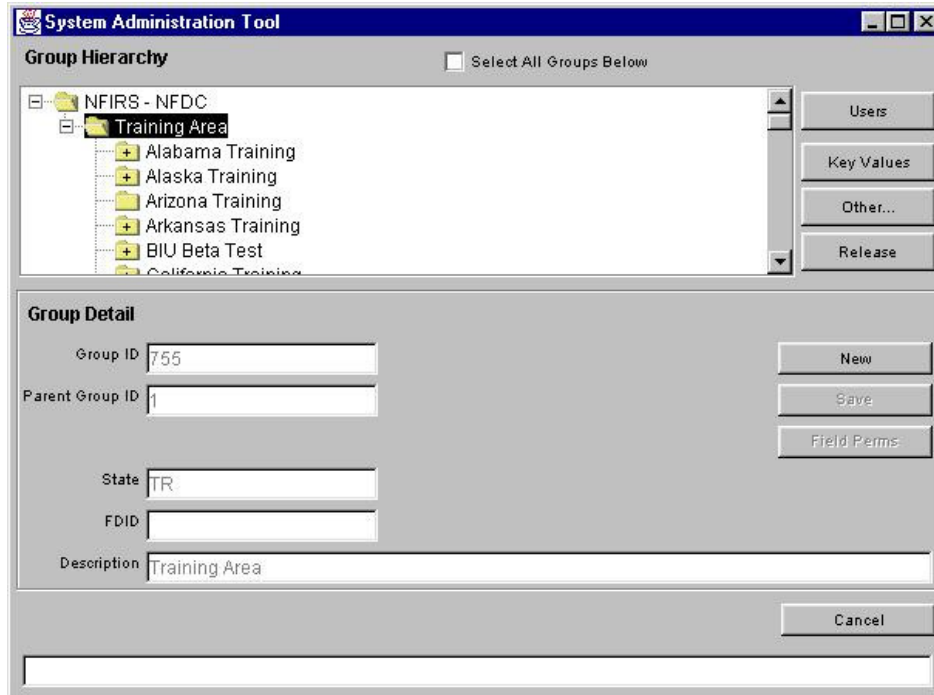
System Administration Tool

Group Hierarchy

Select All Groups Below

NFIRS - NFDC
Training Area
Alabama Training
Alaska Training
Arizona Training
Arkansas Training
BIU Beta Test
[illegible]

Users
Key Values
Other...
Release

Group Detail

Group ID 755
Parent Group ID 1

State TR
FDID
Description Training Area

New
Save
Field Perms

Cancel